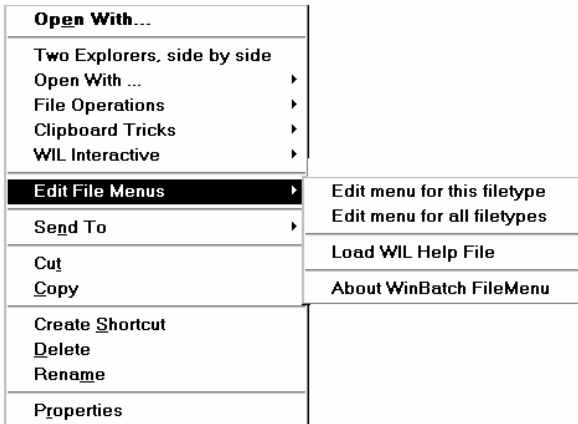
Open With...

Two Explorers, side by side
Open With ...
File Operations
Clipboard Tricks
WIL Interactive

Edit File Menus

Send To

Cut
Copy

Create Shortcut
Delete
Rename

Properties

Edit menu for this filetype
Edit menu for all filetypes

Load WIL Help File

About WinBatch FileMenu